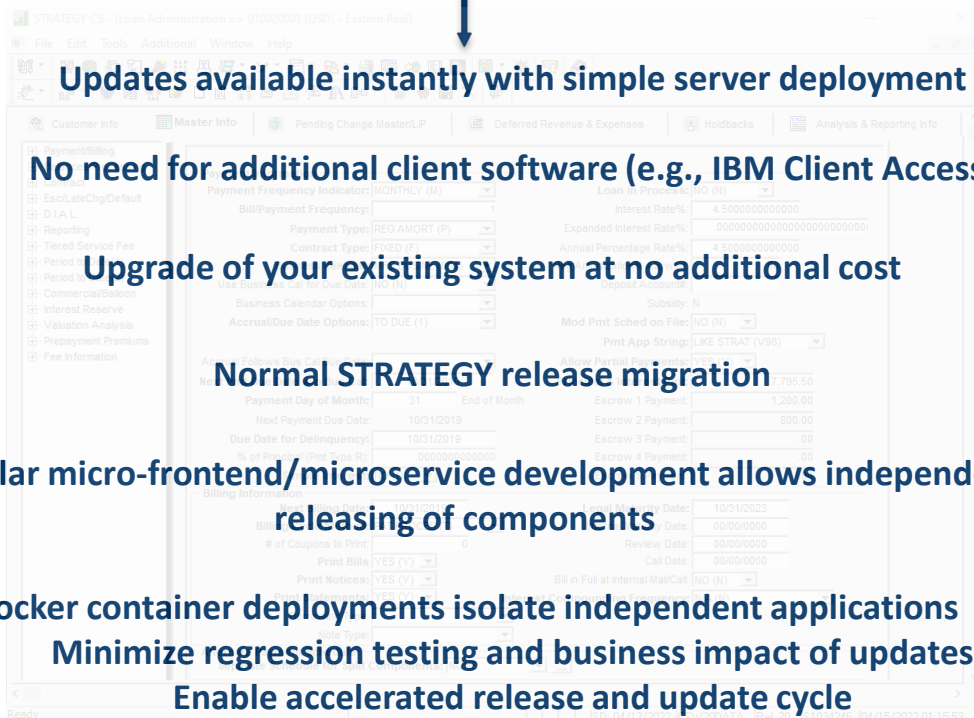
Updates available instantly with simple server deployment

No need for additional client software (e.g., IBM Client Access

Upgrade of your existing system at no additional cost

Normal STRATEGY release migration

lar micro-frontend/microservice development allows independ releasing of components

ocker container deployments isolate independent applications

Minimize regression testing and business impact of updates

Enable accelerated release and update cycle